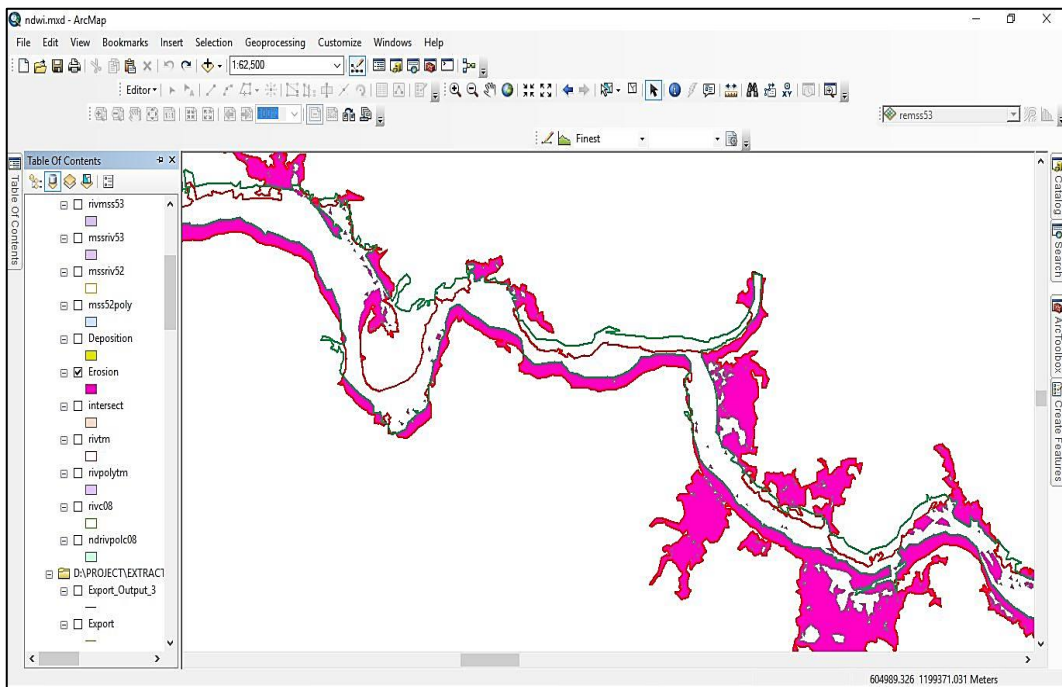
ndwi.mxd - ArcMap

File Edit View Bookmarks Insert Selection Geoprocessing Customize Windows Help

1:62,500

Editor▾

remss53

Finest

Table Of Contents

Table Of Contents

rivmss53

mssriv53

mssriv52

mss52poly

Deposition

Erosion

intersect

rivtm

rivpolytm

rivc08

ndrivpolc08

D:\PROJECT\EXTRACT

Export_Output_3

Export

Catalog

Search

ArcToolbox

Create Features

604989.326 1199371.031 Meters